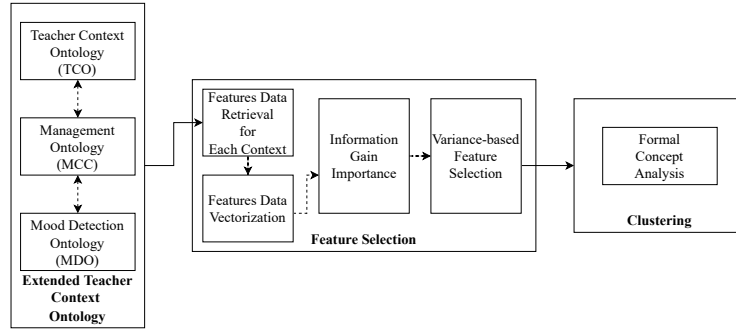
Teacher Context Ontology (TCO)

Management Ontology (MCC)

Mood Detection Ontology (MDO)

Extended Teacher Context Ontology

Features Data Retrieval for Each Context

Features Data Vectorization

Information Gain Importance

Variance-based Feature Selection

Feature Selection

Formal Concept Analysis

Clustering